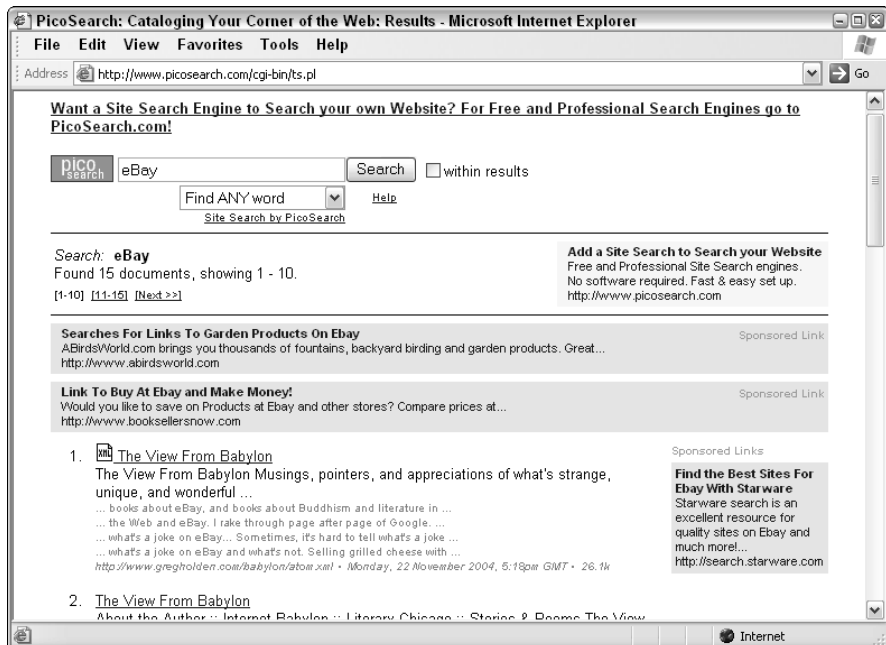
PicoSearch: Cataloging Your Corner of the Web: Results - Microsoft Internet Explorer

File Edit View Favorites Tools Help

Address http://www.picosearch.com/cgi-bin/ts.pl

Go

Want a Site Search Engine to Search your own Website? For Free and Professional Search Engines go to PicoSearch.com!

pico search eBay Search within results

Find ANY word Help

Site Search by PicoSearch

Search: eBay
Found 15 documents, showing 1 - 10.
[1-10] [11-15] [Next >>]

Add a Site Search to Search your Website
Free and Professional Site Search engines. No software required. Fast & easy set up.
http://www.picosearch.com

Searches For Links To Garden Products On Ebay
ABirdsWorld.com brings you thousands of fountains, backyard birding and garden products. Great...
http://www.abirdsworld.com
Sponsored Link

Link To Buy At Ebay and Make Money!
Would you like to save on Products at Ebay and other stores? Compare prices at...
http://www.booksellersnow.com
Sponsored Link

1. XML The View From Babylon
The View From Babylon Musings, pointers, and appreciations of what's strange, unique, and wonderful ...
... books about eBay, and books about Buddhism and literature in ...
... the Web and eBay. I rake through page after page of Google. ...
... what's a joke on eBay... Sometimes, it's hard to tell what's a joke ...
... what's a joke on eBay and what's not. Selling grilled cheese with ...
http://www.gregholden.com/babylon/atom.xml • Monday, 22 November 2004, 5:18pm GMT • 26.1k

Sponsored Links
Find the Best Sites For Ebay With Starware
Starware search is an excellent resource for quality sites on Ebay and much more!...
http://search.starware.com

2. The View From Babylon
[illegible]

Internet